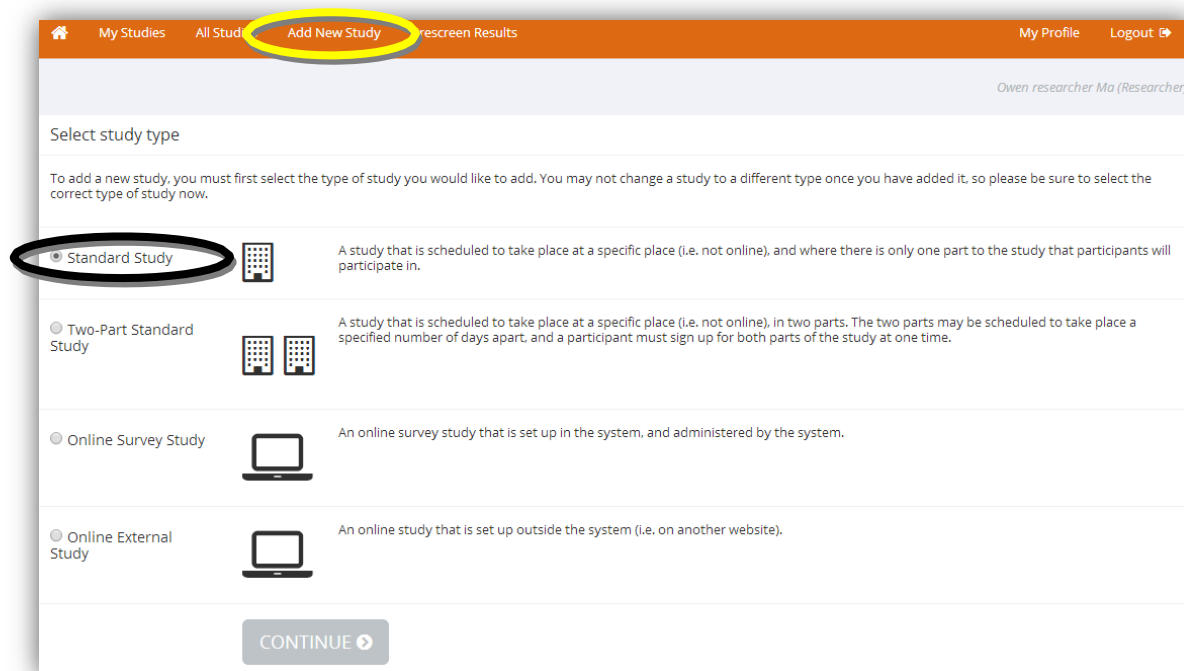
My Studies All Studi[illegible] Add New Study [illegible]rescreen Results My Profile Logout

Owen researcher Ma (Researcher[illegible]

Select study type

To add a new study, you must first select the type of study you would like to add. You may not change a study to a different type once you have added it, so please be sure to select the correct type of study now.

Standard Study

A study that is scheduled to take place at a specific place (i.e. not online), and where there is only one part to the study that participants will participate in.

Two-Part Standard Study

A study that is scheduled to take place at a specific place (i.e. not online), in two parts. The two parts may be scheduled to take place a specified number of days apart, and a participant must sign up for both parts of the study at one time.

Online Survey Study

An online survey study that is set up in the system, and administered by the system.

Online External Study

An online study that is set up outside the system (i.e. on another website).

CONTINUE